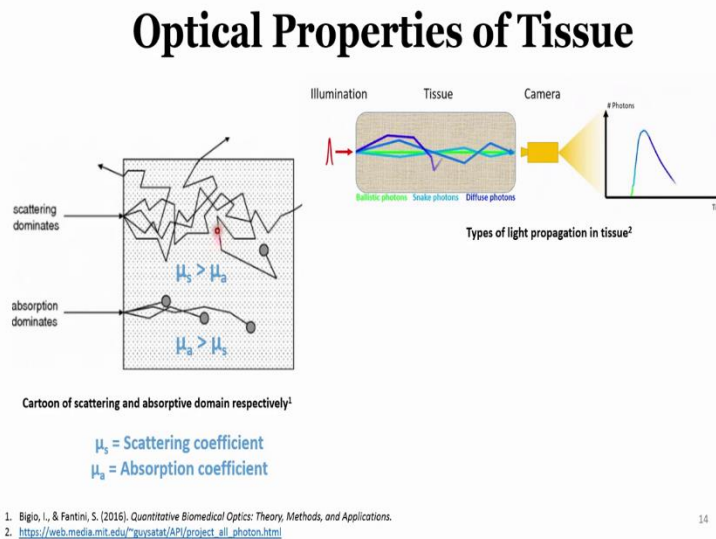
Optical Properties of Tissue

Illumination Tissue Camera

# Photons

Ballistic photons Snake photons Diffuse photons

T

Types of light propagation in tissue²

scattering dominates

$\mu_s > \mu_a$

absorption dominates

$\mu_a > \mu_s$

Cartoon of scattering and absorptive domain respectively¹

$\mu_s$ = Scattering coefficient
$\mu_a$ = Absorption coefficient

1. Bigio, I., & Fantini, S. (2016). Quantitative Biomedical Optics: Theory, Methods, and Applications.
2. https://web.media.mit.edu/~guysatat/API/project_all_photon.html

14